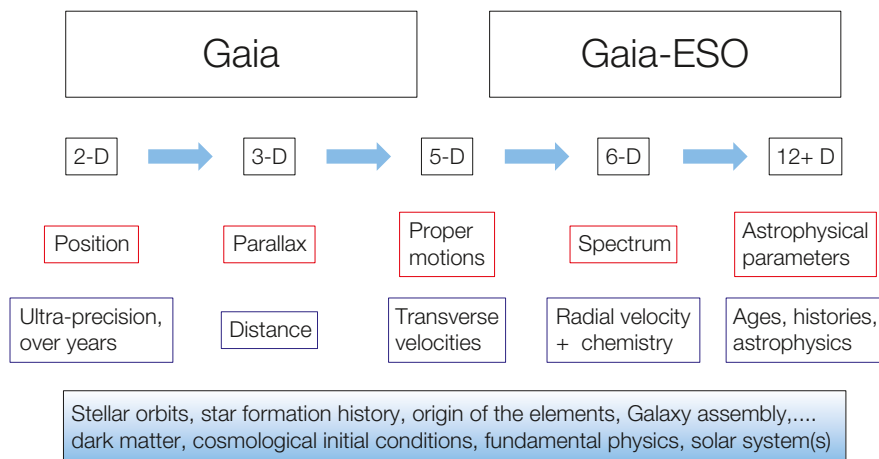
Gaia

Gaia-ESO

2-D

3-D

5-D

6-D

12+ D

Position

Parallax

Proper motions

Spectrum

Astrophysical parameters

Ultra-precision, over years

Distance

Transverse velocities

Radial velocity + chemistry

Ages, histories, astrophysics

Stellar orbits, star formation history, origin of the elements, Galaxy assembly,.... dark matter, cosmological initial conditions, fundamental physics, solar system(s)